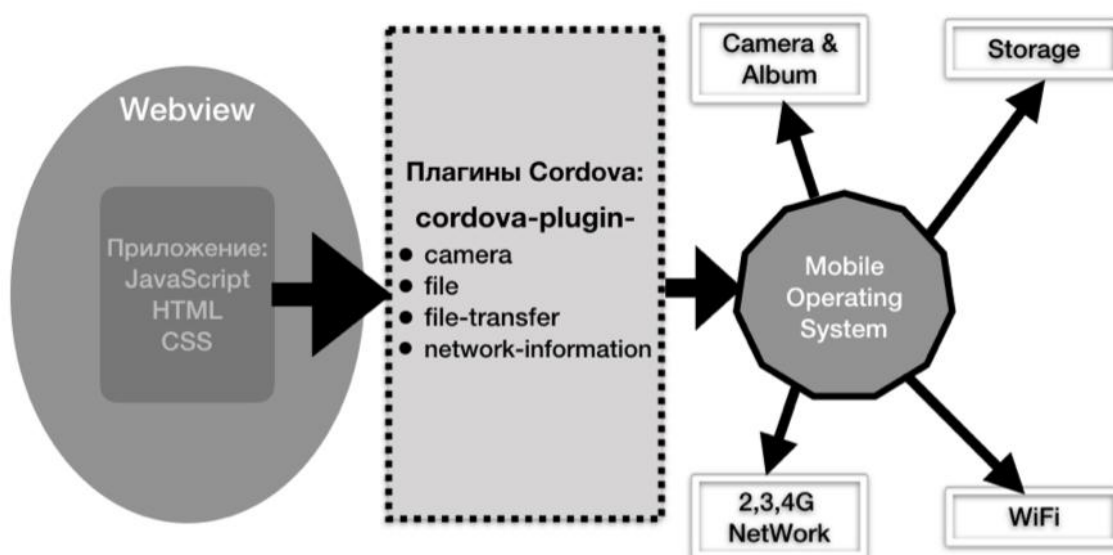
Webview

Приложение:
JavaScript
HTML
CSS

Плагины Cordova:
cordova-plugin-
- camera
- file
- file-transfer
- network-information

Camera & Album

Storage

Mobile Operating System

2,3,4G NetWork

WiFi